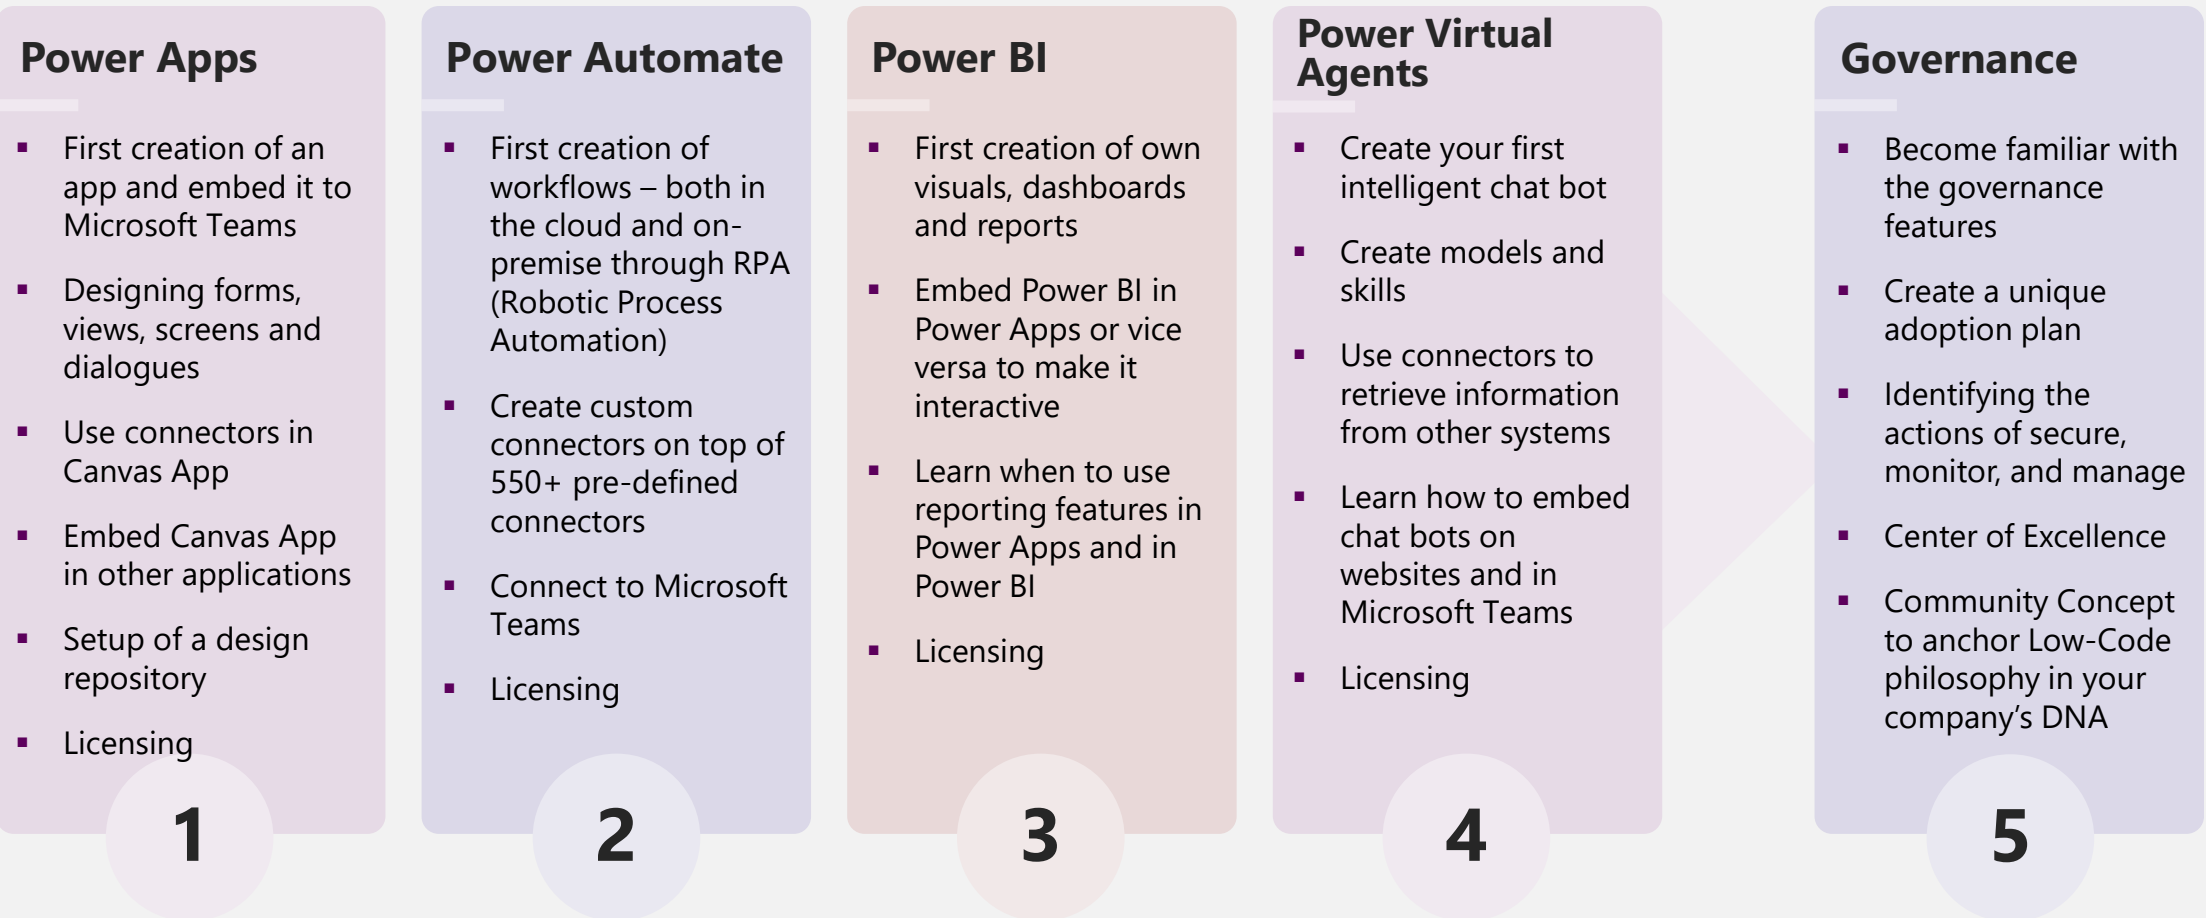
Power Apps

- First creation of an app and embed it to Microsoft Teams
- Designing forms, views, screens and dialogues
- Use connectors in Canvas App
- Embed Canvas App in other applications
- Setup of a design repository
- Licensing

1

Power Automate

- First creation of workflows – both in the cloud and on-premise through RPA (Robotic Process Automation)
- Create custom connectors on top of 550+ pre-defined connectors
- Connect to Microsoft Teams
- Licensing

2

Power BI

- First creation of own visuals, dashboards and reports
- Embed Power BI in Power Apps or vice versa to make it interactive
- Learn when to use reporting features in Power Apps and in Power BI
- Licensing

3

Power Virtual Agents

- Create your first intelligent chat bot
- Create models and skills
- Use connectors to retrieve information from other systems
- Learn how to embed chat bots on websites and in Microsoft Teams
- Licensing

4

Governance

- Become familiar with the governance features
- Create a unique adoption plan
- Identifying the actions of secure, monitor, and manage
- Center of Excellence
- Community Concept to anchor Low-Code philosophy in your company's DNA

5